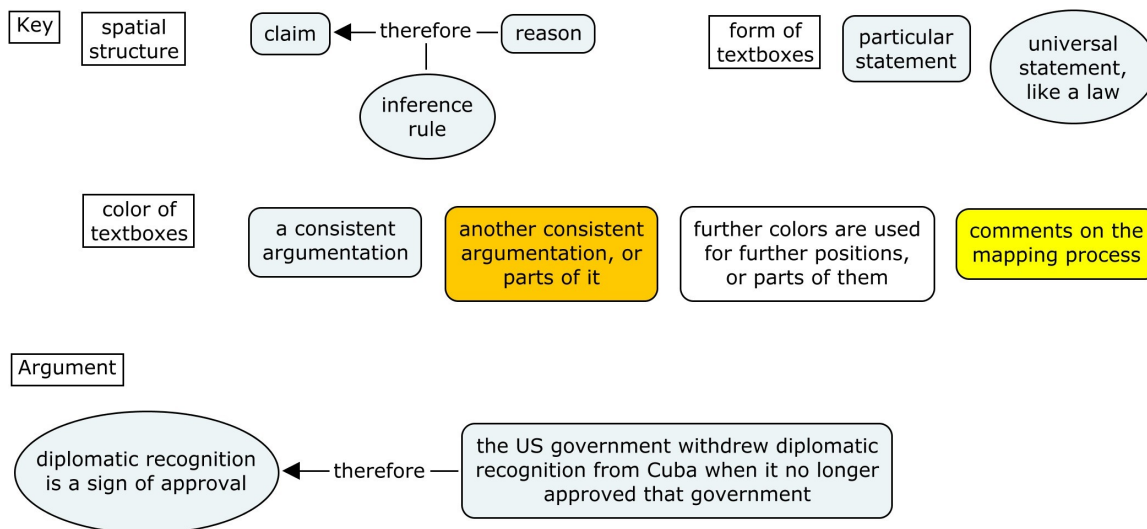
Key

spatial structure

claim

therefore

reason

inference rule

form of textboxes

particular statement

universal statement, like a law

color of textboxes

a consistent argumentation

another consistent argumentation, or parts of it

further colors are used for further positions, or parts of them

comments on the mapping process

Argument

diplomatic recognition is a sign of approval

therefore

the US government withdrew diplomatic recognition from Cuba when it no longer approved that government